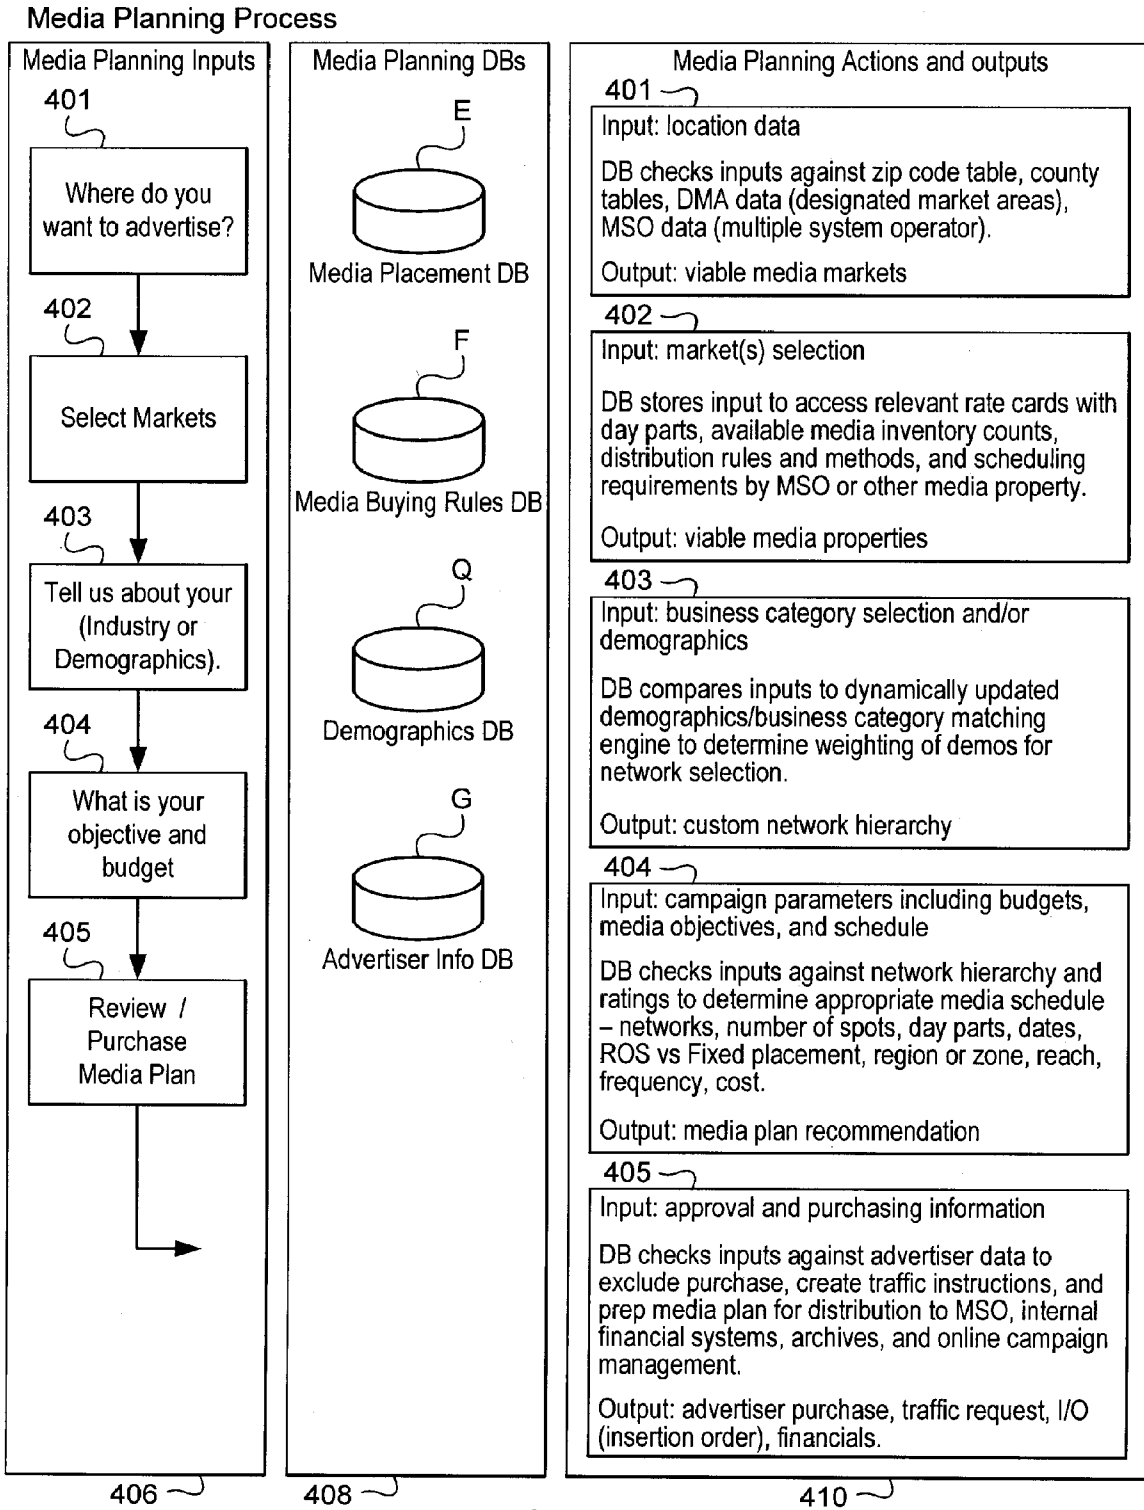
Media Planning Process

Media Planning Inputs

401

Where do you want to advertise?

402

Select Markets

403

Tell us about your (Industry or Demographics).

404

What is your objective and budget

405

Review / Purchase Media Plan

406

Media Planning DBs

E

Media Placement DB

F

Media Buying Rules DB

Q

Demographics DB

G

Advertiser Info DB

408

Media Planning Actions and outputs

401

Input: location data

DB checks inputs against zip code table, county tables, DMA data (designated market areas), MSO data (multiple system operator).

Output: viable media markets

402

Input: market(s) selection

DB stores input to access relevant rate cards with day parts, available media inventory counts, distribution rules and methods, and scheduling requirements by MSO or other media property.

Output: viable media properties

403

Input: business category selection and/or demographics

DB compares inputs to dynamically updated demographics/business category matching engine to determine weighting of demos for network selection.

Output: custom network hierarchy

404

Input: campaign parameters including budgets, media objectives, and schedule

DB checks inputs against network hierarchy and ratings to determine appropriate media schedule – networks, number of spots, day parts, dates, ROS vs Fixed placement, region or zone, reach, frequency, cost.

Output: media plan recommendation

405

Input: approval and purchasing information

DB checks inputs against advertiser data to exclude purchase, create traffic instructions, and prep media plan for distribution to MSO, internal financial systems, archives, and online campaign management.

Output: advertiser purchase, traffic request, I/O (insertion order), financials.

410